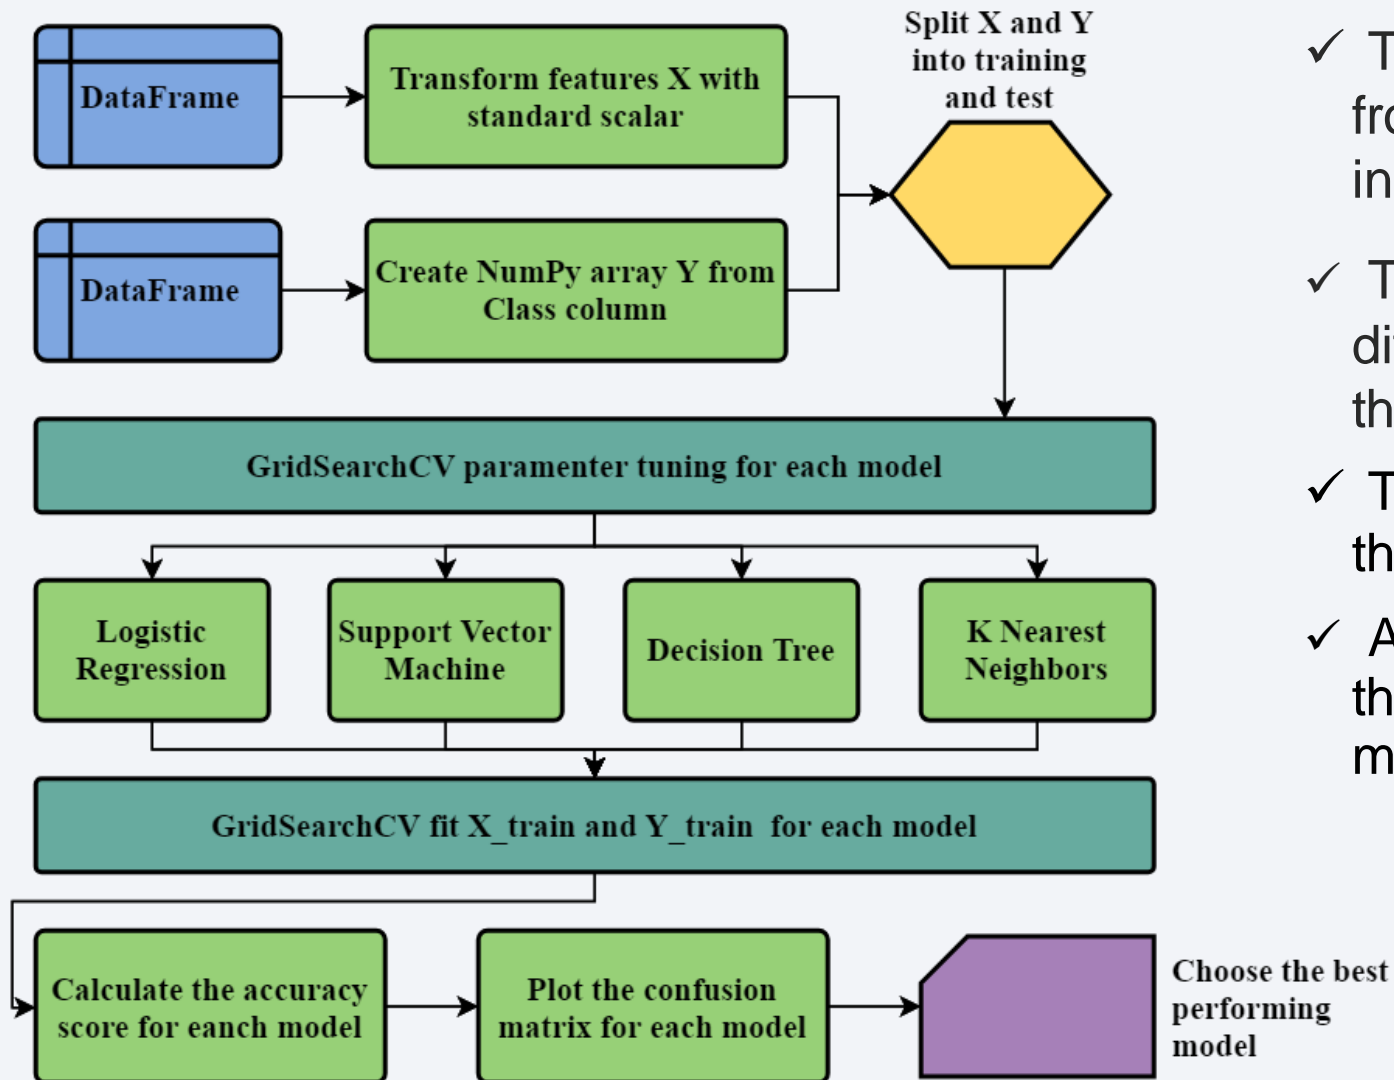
DataFrame

Transform features X with standard scalar

Split X and Y into training and test

DataFrame

Create NumPy array Y from Class column

GridSearchCV paramenter tuning for each model

Logistic Regression

Support Vector Machine

Decision Tree

K Nearest Neighbors

GridSearchCV fit X_train and Y_train for each model

Calculate the accuracy score for eanch model

Plot the confusion matrix for each model

Choose the best performing model

✓ T fr in

✓ T di th

✓ T th

✓ A th m